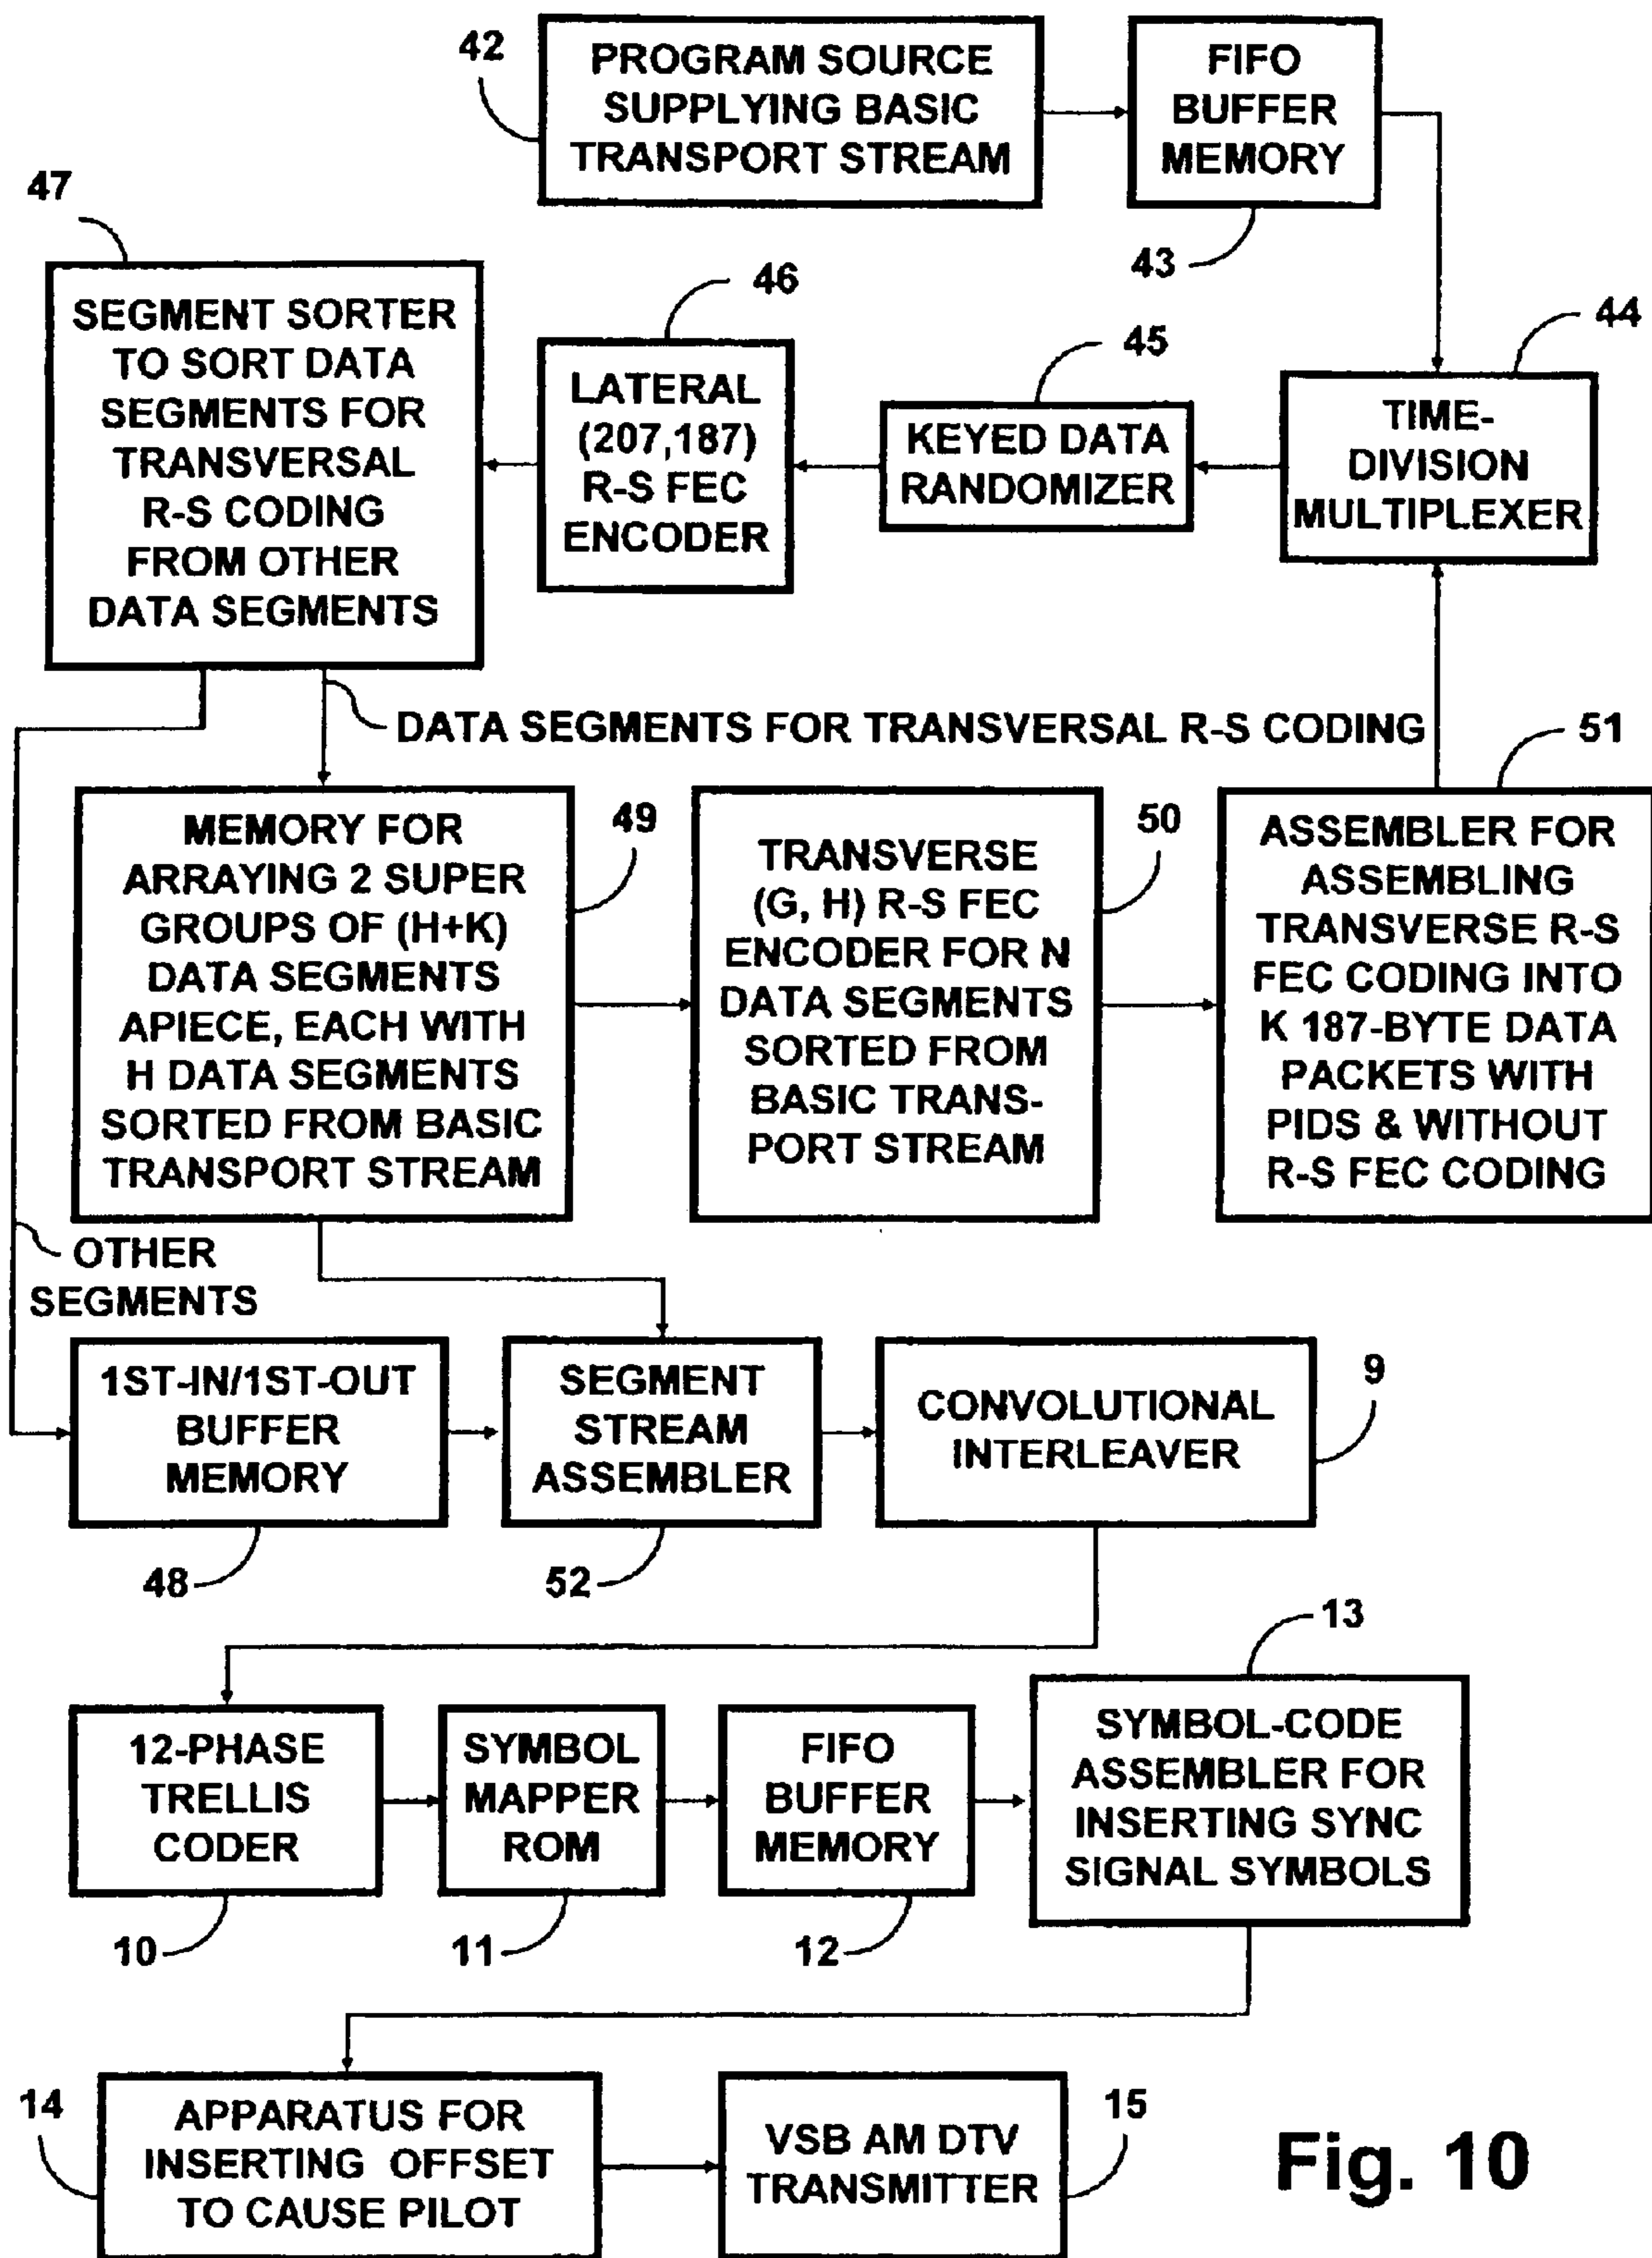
42
PROGRAM SOURCE SUPPLYING BASIC TRANSPORT STREAM

FIFO BUFFER MEMORY

43

47

SEGMENT SORTER TO SORT DATA SEGMENTS FOR TRANSVERSAL R-S CODING FROM OTHER DATA SEGMENTS

46

LATERAL (207,187) R-S FEC ENCODER

45

KEYED DATA RANDOMIZER

44

TIME-DIVISION MULTIPLEXER

DATA SEGMENTS FOR TRANSVERSAL R-S CODING

51

MEMORY FOR ARRAYING 2 SUPER GROUPS OF (H+K) DATA SEGMENTS APIECE, EACH WITH H DATA SEGMENTS SORTED FROM BASIC TRANSPORT STREAM

49

TRANSVERSE (G, H) R-S FEC ENCODER FOR N DATA SEGMENTS SORTED FROM BASIC TRANS-PORT STREAM

50

ASSEMBLER FOR ASSEMBLING TRANSVERSE R-S FEC CODING INTO K 187-BYTE DATA PACKETS WITH PIDS & WITHOUT R-S FEC CODING

OTHER SEGMENTS

1ST-IN/1ST-OUT BUFFER MEMORY

SEGMENT STREAM ASSEMBLER

CONVOLUTIONAL INTERLEAVER

9

48

52

13

12-PHASE TRELLIS CODER

SYMBOL MAPPER ROM

FIFO BUFFER MEMORY

SYMBOL-CODE ASSEMBLER FOR INSERTING SYNC SIGNAL SYMBOLS

10

11

12

14

APPARATUS FOR INSERTING OFFSET TO CAUSE PILOT

VSB AM DTV TRANSMITTER

15

Fig. 10